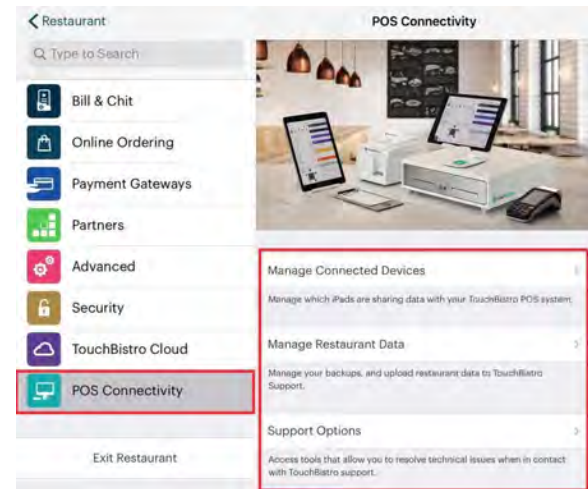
Restaurant

Type to Search

Bill & Chit

Online Ordering

Payment Gateways

Partners

Advanced

Security

TouchBistro Cloud

POS Connectivity

Exit Restaurant

POS Connectivity

Manage Connected Devices

Manage which iPads are sharing data with your TouchBistro POS system.

Manage Restaurant Data

Manage your backups, and upload restaurant data to TouchBistro Support.

Support Options

Access tools that allow you to resolve technical issues when in contact with TouchBistro support.